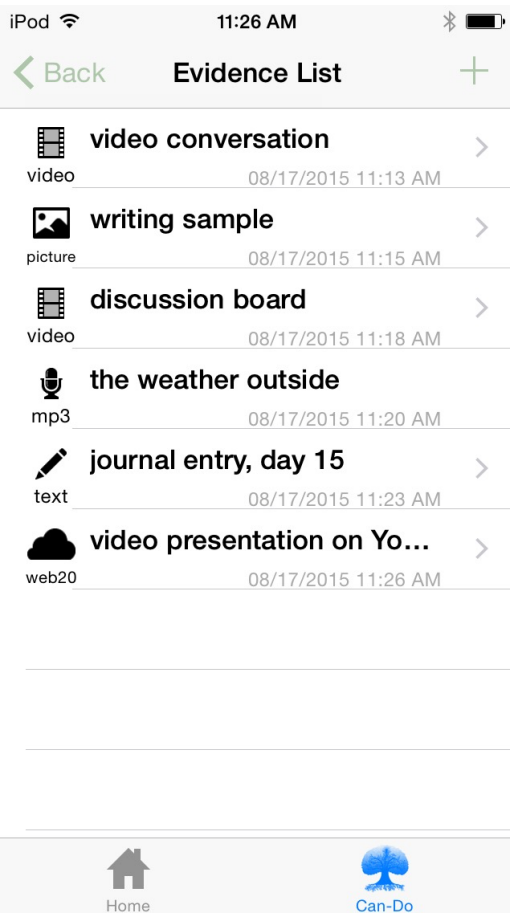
iPod 11:26 AM

Back Evidence List +

video
video conversation
08/17/2015 11:13 AM

picture
writing sample
08/17/2015 11:15 AM

video
discussion board
08/17/2015 11:18 AM

mp3
the weather outside
08/17/2015 11:20 AM

text
journal entry, day 15
08/17/2015 11:23 AM

web20
video presentation on Yo...
08/17/2015 11:26 AM

Home
Can-Do